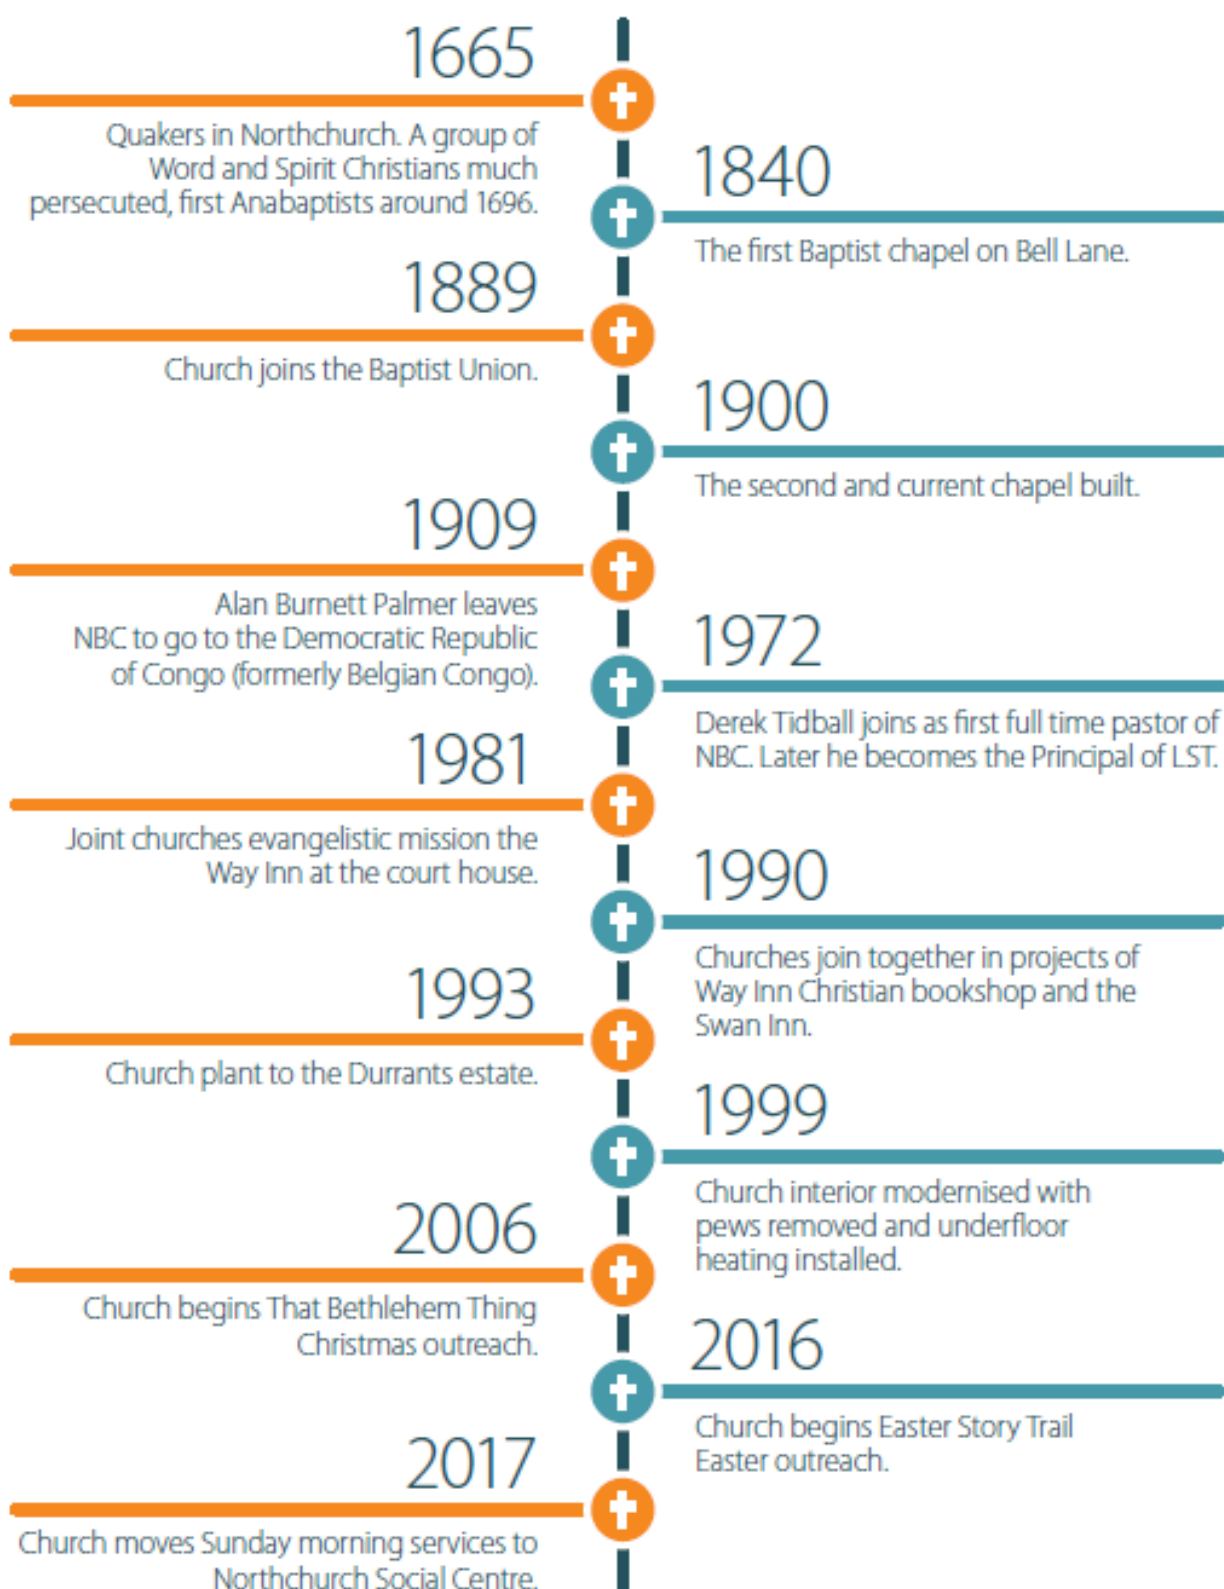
1665

Quakers in Northchurch. A group of Word and Spirit Christians much persecuted, first Anabaptists around 1696.

1840

The first Baptist chapel on Bell Lane.

1889

Church joins the Baptist Union.

1900

The second and current chapel built.

1909

Alan Burnett Palmer leaves NBC to go to the Democratic Republic of Congo (formerly Belgian Congo).

1972

Derek Tidball joins as first full time pastor of NBC. Later he becomes the Principal of LST.

1981

Joint churches evangelistic mission the Way Inn at the court house.

1990

Churches join together in projects of Way Inn Christian bookshop and the Swan Inn.

1993

Church plant to the Durrants estate.

1999

Church interior modernised with pews removed and underfloor heating installed.

2006

Church begins That Bethlehem Thing Christmas outreach.

2016

Church begins Easter Story Trail Easter outreach.

2017

Church moves Sunday morning services to Northchurch Social Centre.